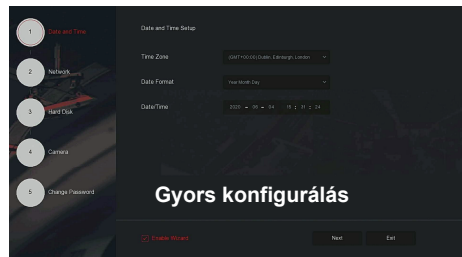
1 Date and Time
2 Network
3 Hard Disk
4 Camera
5 Change Password

Date and Time Setup

Time Zone (GMT+00:00) Dublin, Edinburgh, London

Date Format Year/Month/Day

Date/Time 2022 - 06 - 04 15 : 11 : 24

Gyors konfigurálás

Enable Wizard

Next

Exit